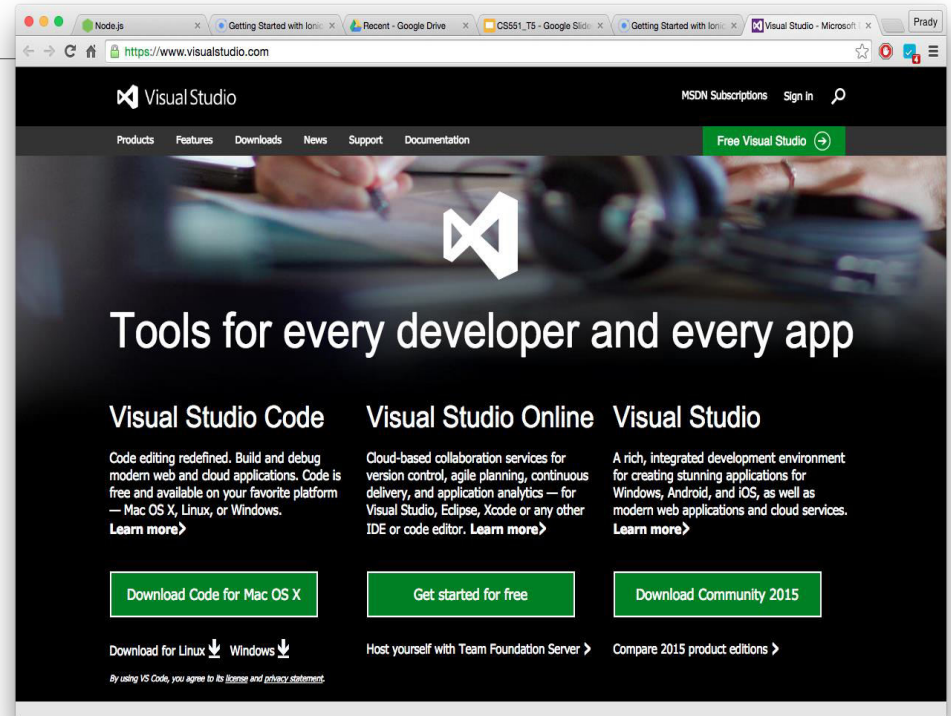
Node.js ×
Getting Started with Ionic ×
Recent - Google Drive ×
CS551_T5 - Google Slide ×
Getting Started with Ionic ×
Visual Studio - Microsoft ×
Prady

https://www.visualstudio.com

Visual Studio

MSDN Subscriptions Sign in

Products Features Downloads News Support Documentation

Free Visual Studio

Tools for every developer and every app

Visual Studio Code

Code editing redefined. Build and debug modern web and cloud applications. Code is free and available on your favorite platform — Mac OS X, Linux, or Windows. Learn more

Download Code for Mac OS X

Download for Linux Windows

By using VS Code, you agree to its license and privacy statement.

Visual Studio Online

Cloud-based collaboration services for version control, agile planning, continuous delivery, and application analytics — for Visual Studio, Eclipse, Xcode or any other IDE or code editor. Learn more

Get started for free

Host yourself with Team Foundation Server

Visual Studio

A rich, integrated development environment for creating stunning applications for Windows, Android, and iOS, as well as modern web applications and cloud services. Learn more

Download Community 2015

Compare 2015 product editions